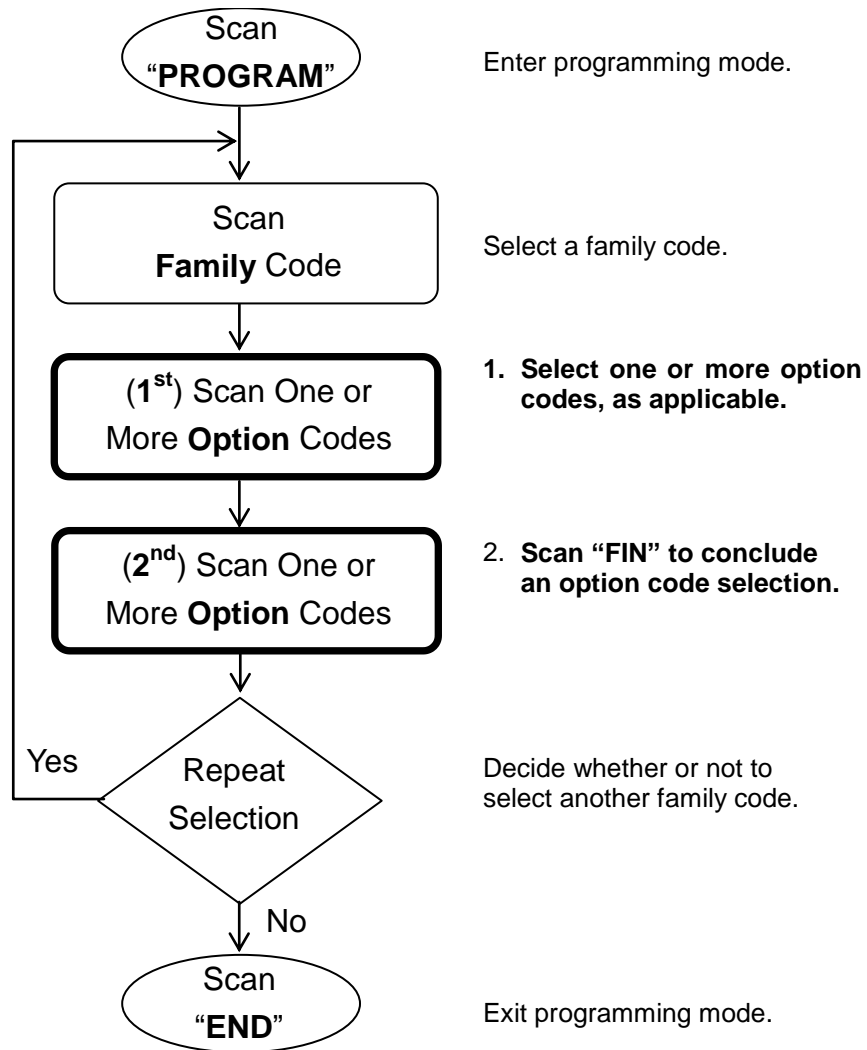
Scan "PROGRAM"

Enter programming mode.

Scan Family Code

Select a family code.

(1st) Scan One or More Option Codes

1. Select one or more option codes, as applicable.

(2nd) Scan One or More Option Codes

2. Scan "FIN" to conclude an option code selection.

Yes

Repeat Selection

Decide whether or not to select another family code.

No

Scan "END"

Exit programming mode.